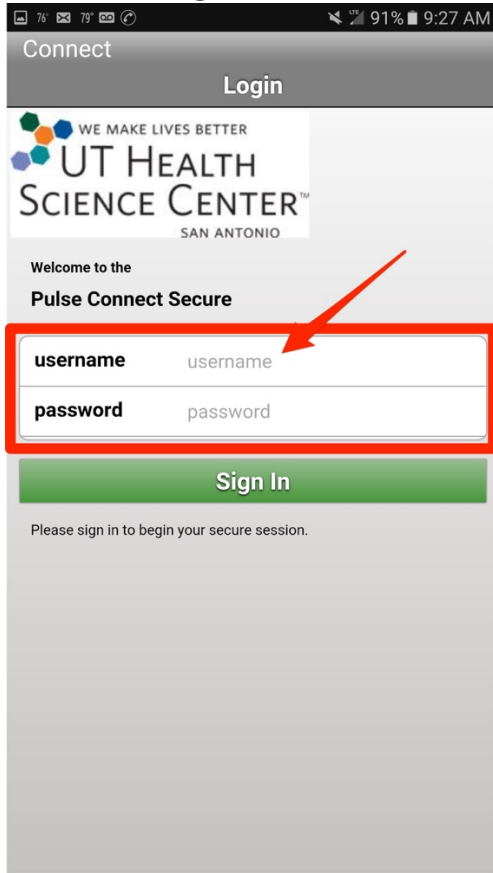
76° 79° LTE 91% 9:27 AM

Connect

Login

WE MAKE LIVES BETTER
UT HEALTH SCIENCE CENTER™
SAN ANTONIO

Welcome to the

Pulse Connect Secure

| username | username |
|---|---|
| password | password |

Sign In

Please sign in to begin your secure session.